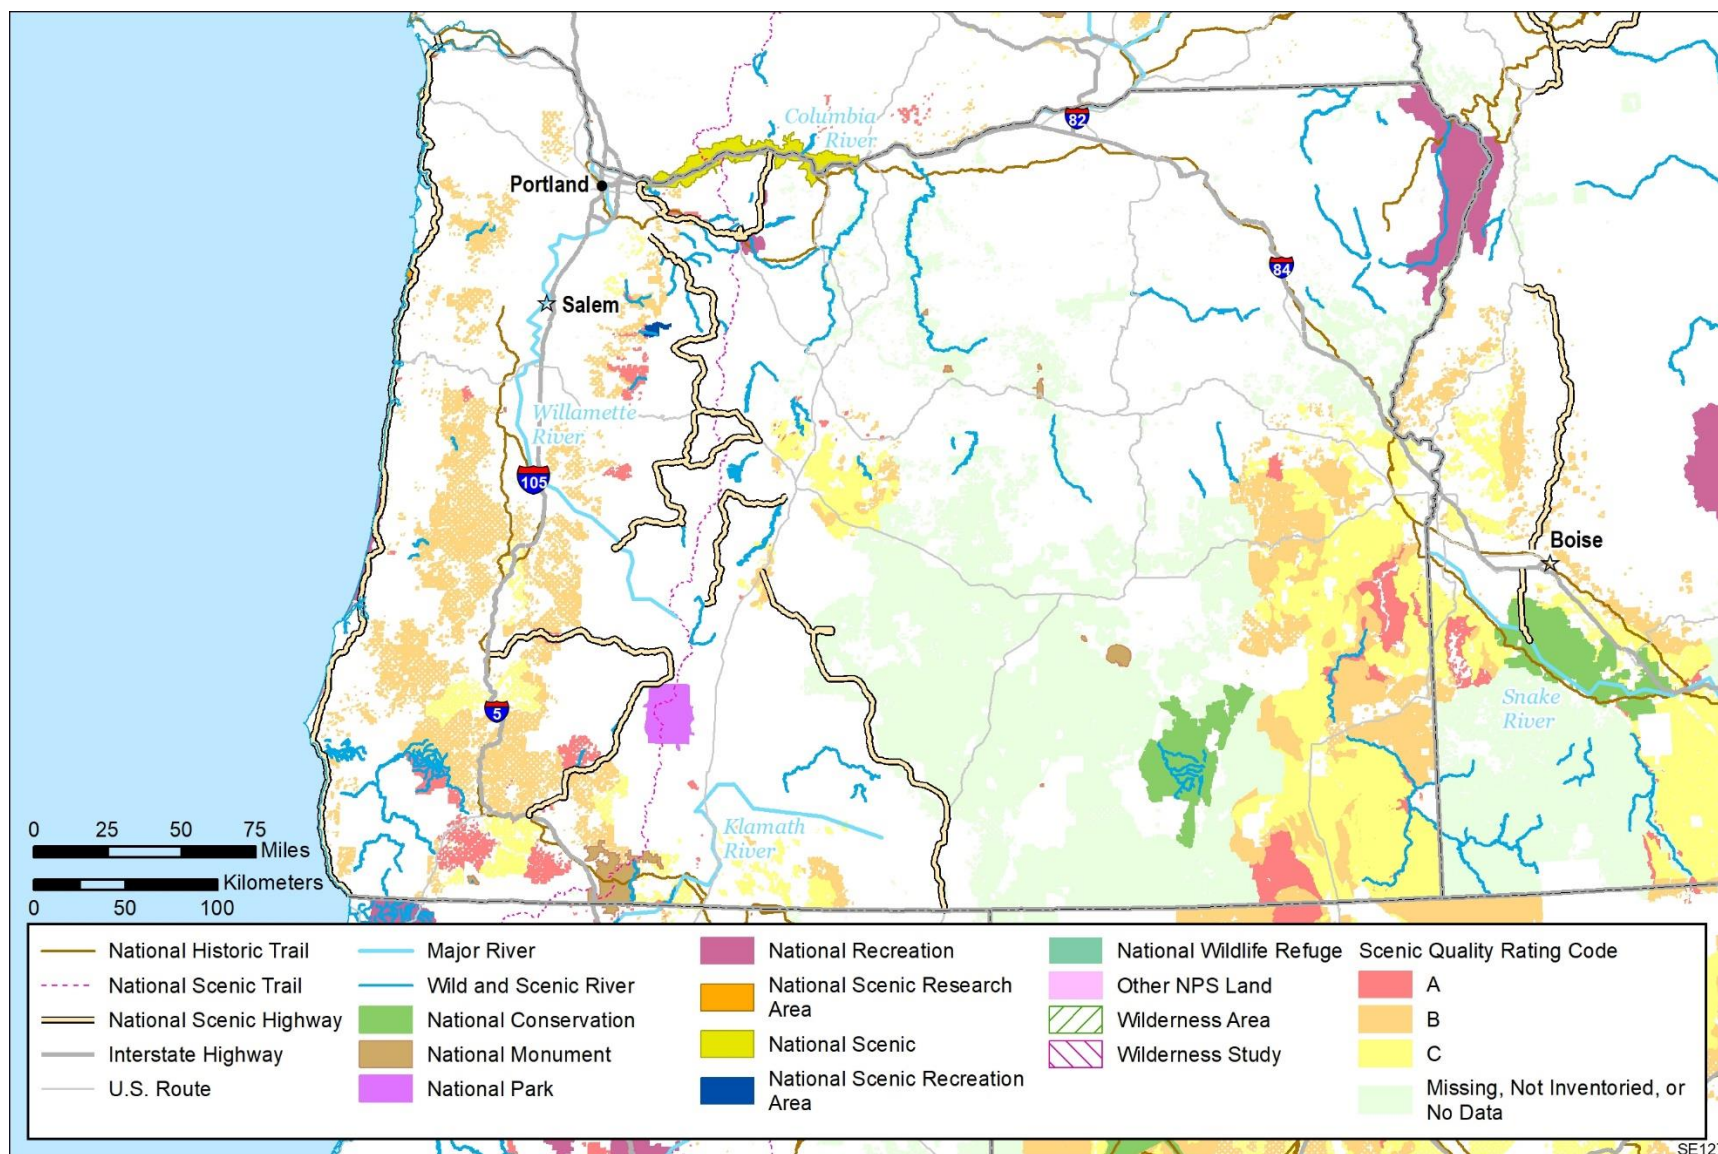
Columbia River
82
Portland
Salem
84
Willamette River
105
Boise
5
Snake River
Klamath River
0 25 50 75 Miles
Kilometers
0 50 100

National Historic Trail
National Scenic Trail
National Scenic Highway
Interstate Highway
U.S. Route
Major River
Wild and Scenic River
National Conservation
National Monument
National Park
National Recreation
National Scenic Research Area
National Scenic
National Scenic Recreation Area
National Wildlife Refuge
Other NPS Land
Wilderness Area
Wilderness Study
Scenic Quality Rating Code
A
B
C
Missing, Not Inventoried, or No Data
SE12